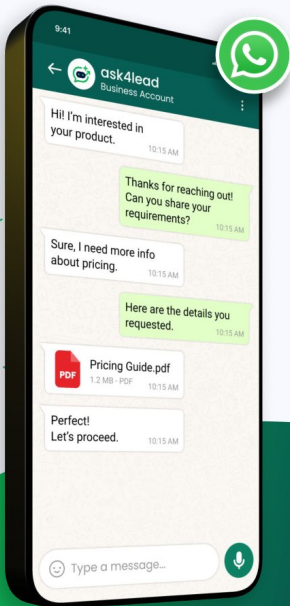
9:41

ask4lead
Business Account

Hi! I'm interested in your product.
10:15 AM

Thanks for reaching out! Can you share your requirements?
10:15 AM

Sure, I need more info about pricing.
10:15 AM

Here are the details you requested.
10:15 AM

PDF
Pricing Guide.pdf
1.2 MB · PDF
10:15 AM

Perfect!
Let's proceed.
10:15 AM

Type a message...